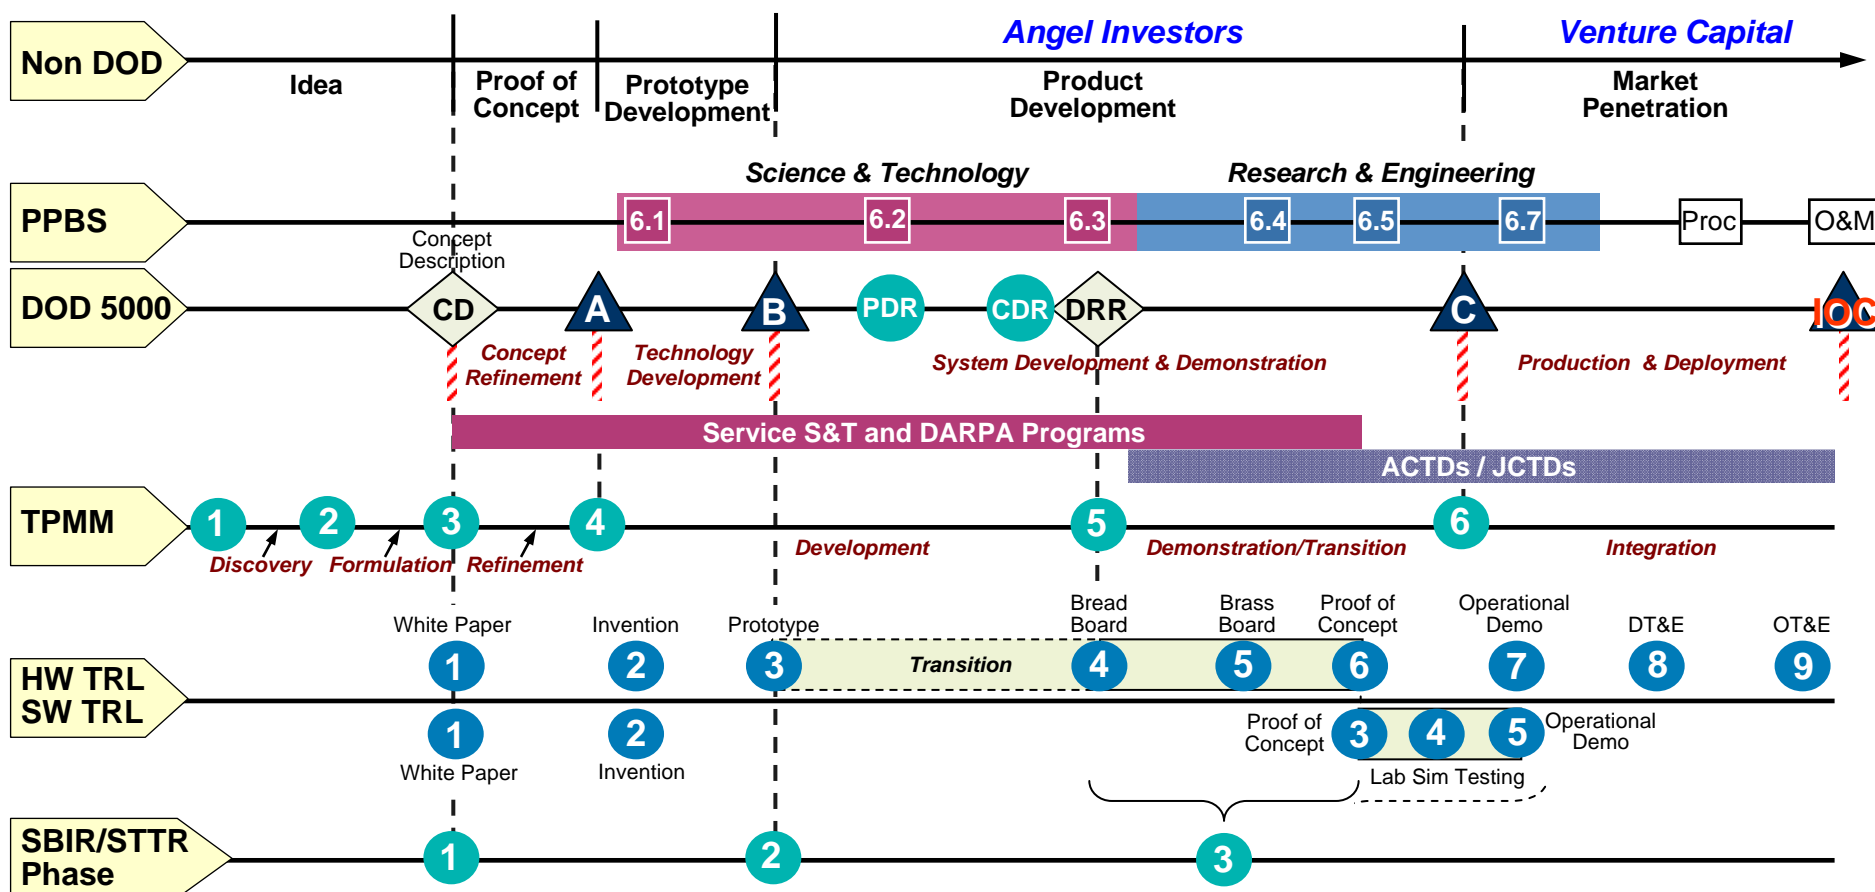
Non DOD

Idea

Proof of Concept

Prototype Development

Angel Investors

Product Development

Venture Capital

Market Penetration

Science & Technology

Research & Engineering

PPBS

6.1

6.2

6.3

6.4

6.5

6.7

Proc

O&M

Concept Description

DOD 5000

CD

A

B

PDR

CDR

DRR

C

IOC

Concept Refinement

Technology Development

System Development & Demonstration

Production & Deployment

Service S&T and DARPA Programs

ACTDs / JCTDs

TPMM

1

2

3

4

5

6

Discovery

Formulation

Refinement

Development

Demonstration/Transition

Integration

White Paper

Invention

Prototype

Bread Board

Brass Board

Proof of Concept

Operational Demo

DT&E

OT&E

HW TRL
SW TRL

1

2

3

Transition

4

5

6

7

8

9

1

2

Proof of Concept

3

4

5

Operational Demo

White Paper

Invention

Lab Sim Testing

SBIR/STTR Phase

1

2

3